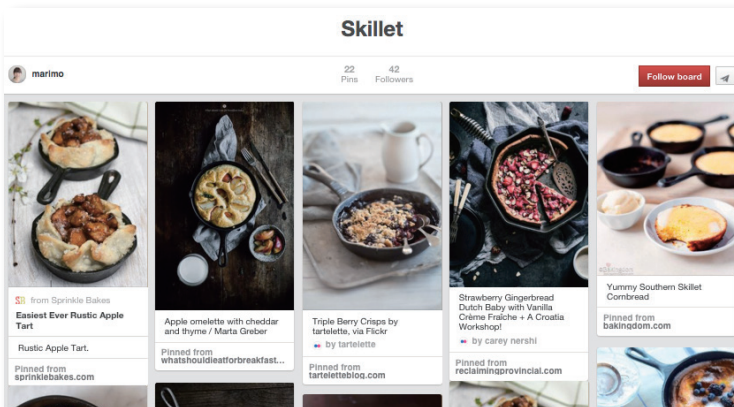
Skillet

marimo

22
Pins

42
Followers

Follow board

from Sprinkle Bakes
Easiest Ever Rustic Apple Tart

Rustic Apple Tart.

Pinned from
sprinklebakes.com

Apple omelette with cheddar and thyme / Marta Greber

Pinned from
whatshouldieatforbreakfast...

Triple Berry Crisps by tartelette, via Flickr

by tartelette

Pinned from
tartelletteblog.com

Strawberry Gingerbread Dutch Baby with Vanilla Crème Fraîche + A Croatia Workshop!

by carey nershi

Pinned from
reclaimingprovincial.com

Yummy Southern Skillet Cornbread

Pinned from
bakingdom.com